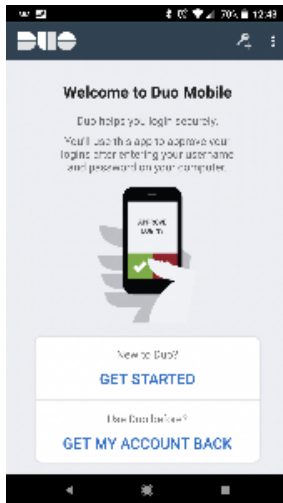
70% 12:48

DUO

Welcome to Duo Mobile

Duo helps you login securely.

You'll use this app to approve your logins after entering your username and password on your computer.

Approve login?

New to Duo?

GET STARTED

Used Duo before?

GET MY ACCOUNT BACK